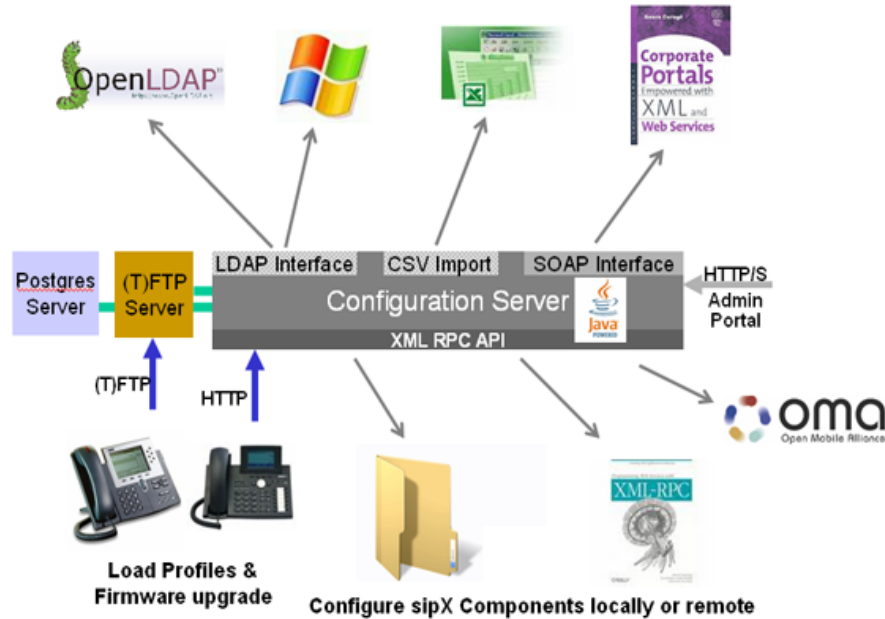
OpenLDAP

Corporate Portals Empowered with XML and Web Services

Postgres Server

(T)FTP Server

LDAP Interface

CSV Import

SOAP Interface

Configuration Server

Java

XML RPC API

HTTP/S Admin Portal

(T)FTP

HTTP

oma Open Mobile Alliance

XML-RPC

Load Profiles & Firmware upgrade

Configure sipX Components locally or remote